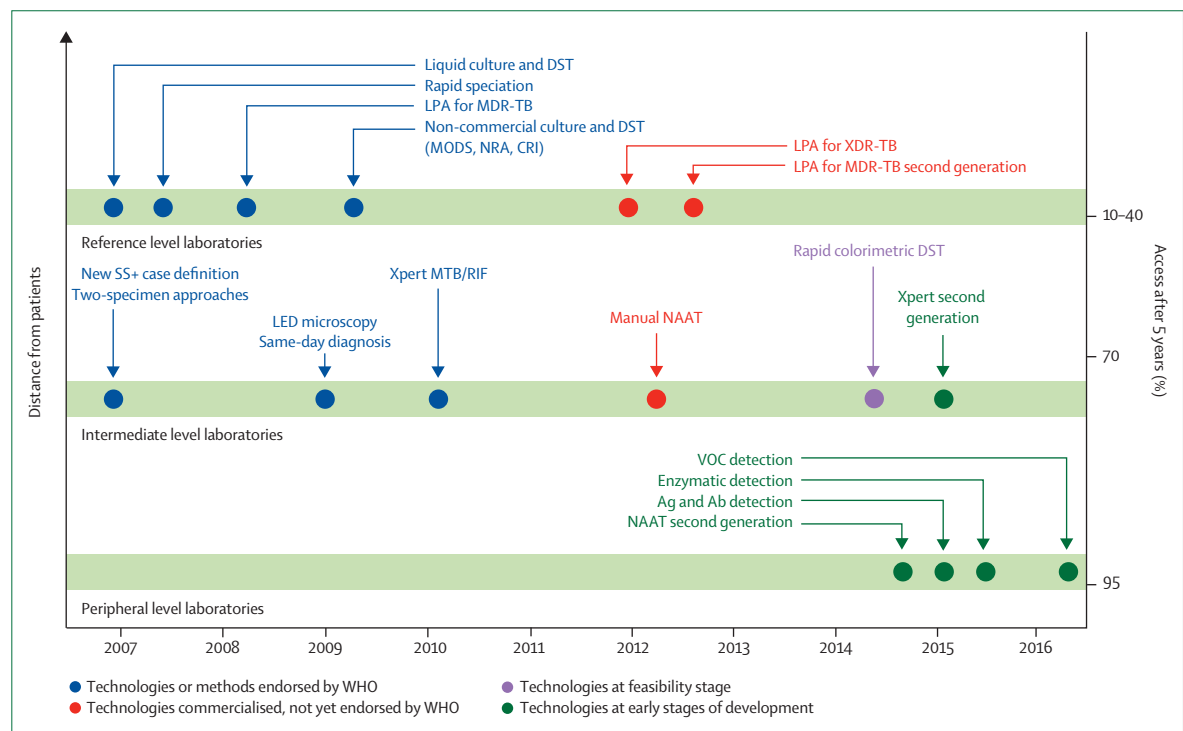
Liquid culture and DST
Rapid speciation
LPA for MDR-TB
Non-commercial culture and DST (MODS, NRA, CRI)
LPA for XDR-TB
LPA for MDR-TB second generation

Reference level laboratories

New SS+ case definition
Two-specimen approaches
LED microscopy
Same-day diagnosis
Xpert MTB/RIF
Manual NAAT
Rapid colorimetric DST
Xpert second generation

Intermediate level laboratories

VOC detection
Enzymatic detection
Ag and Ab detection
NAAT second generation

Peripheral level laboratories

Distance from patients

Access after 5 years (%)
10–40
70
95

2007 2008 2009 2010 2011 2012 2013 2014 2015 2016

Technologies or methods endorsed by WHO
Technologies commercialised, not yet endorsed by WHO
Technologies at feasibility stage
Technologies at early stages of development